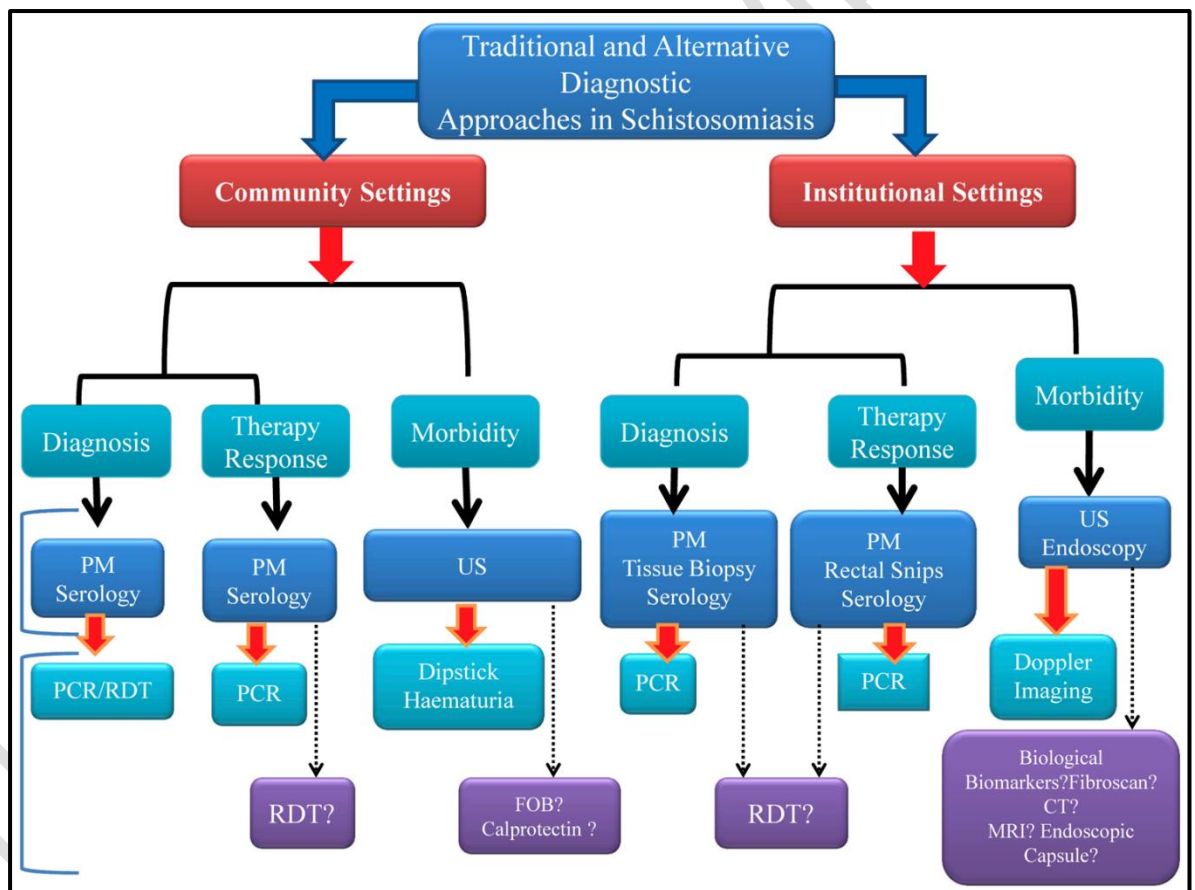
Traditional and Alternative Diagnostic Approaches in Schistosomiasis

Community Settings

Institutional Settings

Diagnosis

Therapy Response

Morbidity

PM Serology

PCR/RDT

PM Serology

PCR

RDT?

US

Dipstick Haematuria

FOB? Calprotectin ?

Diagnosis

Therapy Response

Morbidity

PM Tissue Biopsy Serology

PCR

PM Rectal Snips Serology

PCR

RDT?

US Endoscopy

Doppler Imaging

Biological Biomarkers?Fibroscan? CT? MRI? Endoscopic Capsule?